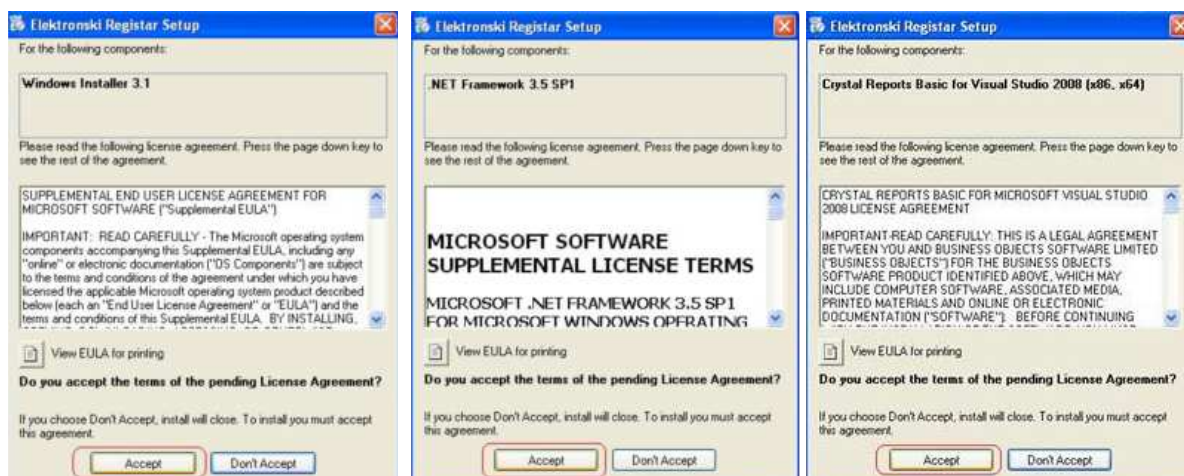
Elektronski Registar Setup

For the following components:

Windows Installer 3.1

Please read the following license agreement. Press the page down key to see the rest of the agreement.

SUPPLEMENTAL END USER LICENSE AGREEMENT FOR MICROSOFT SOFTWARE ("Supplemental EULA")

IMPORTANT: READ CAREFULLY - The Microsoft operating system components accompanying this Supplemental EULA, including any "online" or electronic documentation ("OS Components") are subject to the terms and conditions of the agreement under which you have licensed the applicable Microsoft operating system product described below (each an "End User License Agreement" or "EULA") and the terms and conditions of this Supplemental EULA. BY INSTALLING, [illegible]

View EULA for printing

Do you accept the terms of the pending License Agreement?

If you choose Don't Accept, install will close. To install you must accept this agreement.

Accept

Don't Accept

Elektronski Registar Setup

For the following components:

.NET Framework 3.5 SP1

Please read the following license agreement. Press the page down key to see the rest of the agreement.

MICROSOFT SOFTWARE SUPPLEMENTAL LICENSE TERMS

MICROSOFT .NET FRAMEWORK 3.5 SP1 FOR MICROSOFT WINDOWS OPERATING

View EULA for printing

Do you accept the terms of the pending License Agreement?

If you choose Don't Accept, install will close. To install you must accept this agreement.

Accept

Don't Accept

Elektronski Registar Setup

For the following components:

Crystal Reports Basic for Visual Studio 2008 (x86, x64)

Please read the following license agreement. Press the page down key to see the rest of the agreement.

CRYSTAL REPORTS BASIC FOR MICROSOFT VISUAL STUDIO 2008 LICENSE AGREEMENT

IMPORTANT-READ CAREFULLY: THIS IS A LEGAL AGREEMENT BETWEEN YOU AND BUSINESS OBJECTS SOFTWARE LIMITED ("BUSINESS OBJECTS") FOR THE BUSINESS OBJECTS SOFTWARE PRODUCT IDENTIFIED ABOVE, WHICH MAY INCLUDE COMPUTER SOFTWARE, ASSOCIATED MEDIA, PRINTED MATERIALS AND ONLINE OR ELECTRONIC DOCUMENTATION ("SOFTWARE"). BEFORE CONTINUING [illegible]

View EULA for printing

Do you accept the terms of the pending License Agreement?

If you choose Don't Accept, install will close. To install you must accept this agreement.

Accept

Don't Accept